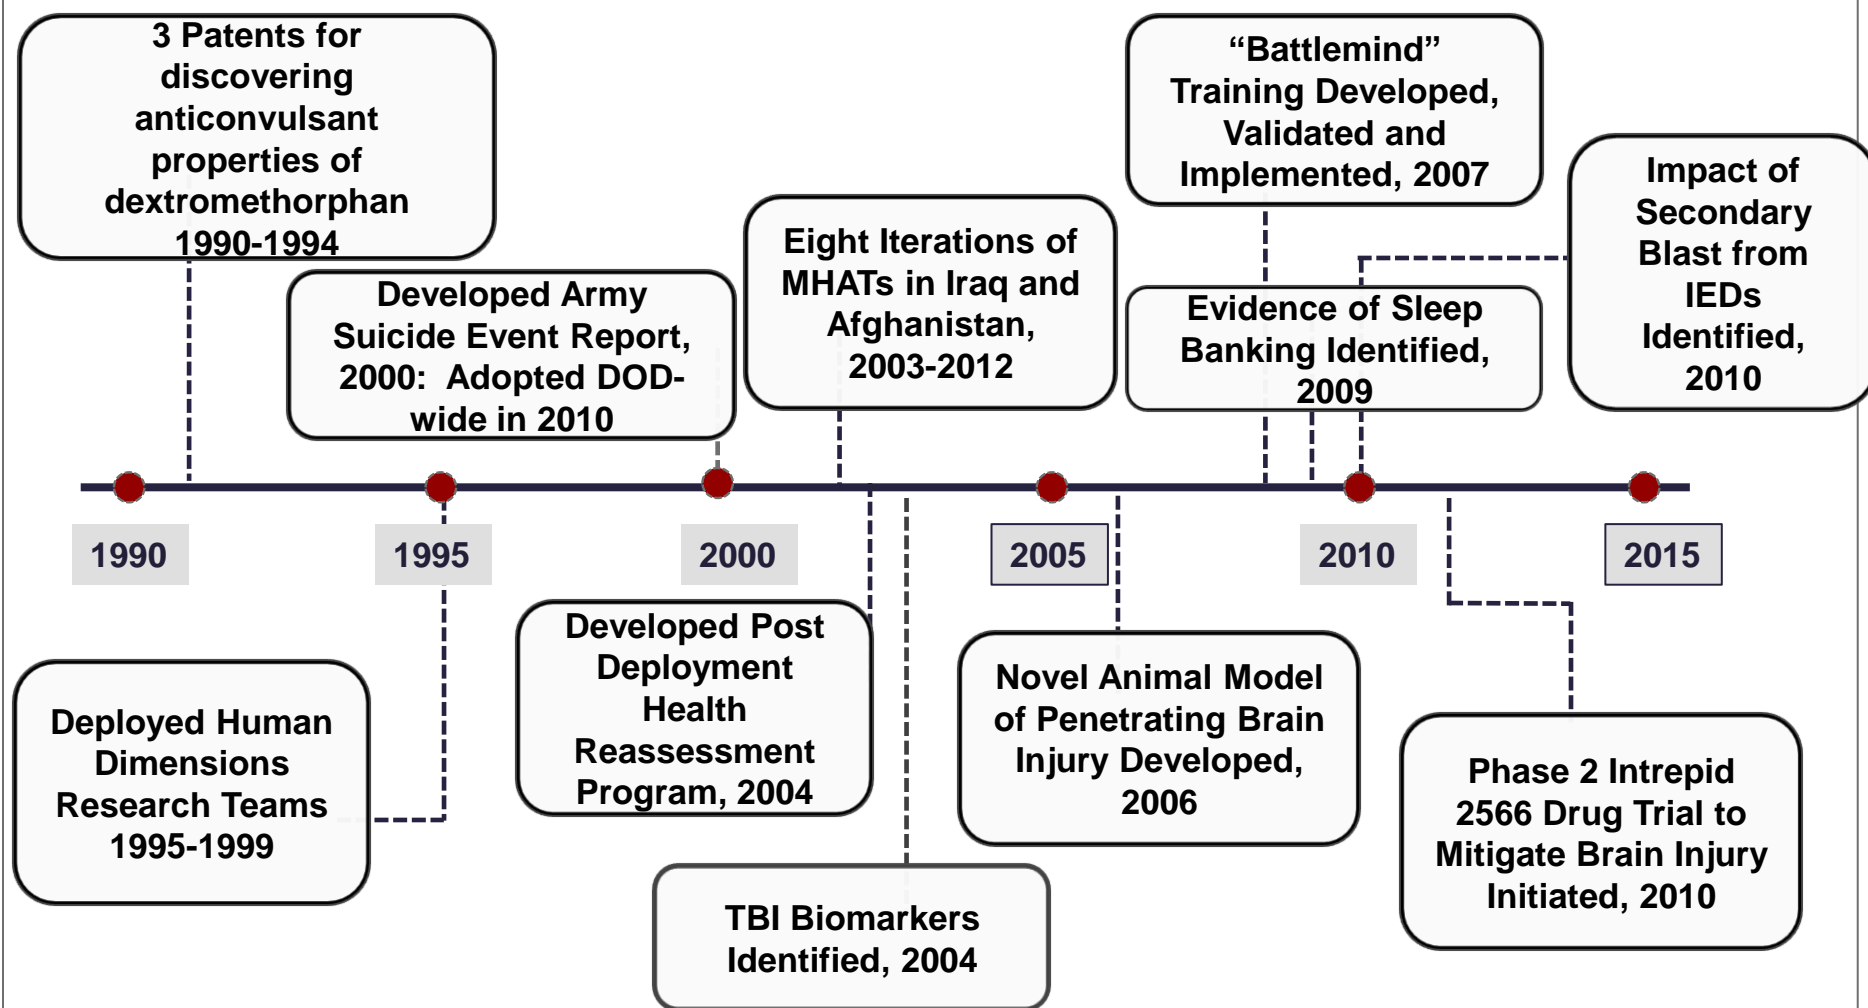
3 Patents for discovering anticonvulsant properties of dextromethorphan 1990-1994

Developed Army Suicide Event Report, 2000: Adopted DOD-wide in 2010

Eight Iterations of MHATs in Iraq and Afghanistan, 2003-2012

"Battlemind" Training Developed, Validated and Implemented, 2007

Evidence of Sleep Banking Identified, 2009

Impact of Secondary Blast from IEDs Identified, 2010

1990

1995

2000

2005

2010

2015

Deployed Human Dimensions Research Teams 1995-1999

Developed Post Deployment Health Reassessment Program, 2004

TBI Biomarkers Identified, 2004

Novel Animal Model of Penetrating Brain Injury Developed, 2006

Phase 2 Intrepid 2566 Drug Trial to Mitigate Brain Injury Initiated, 2010